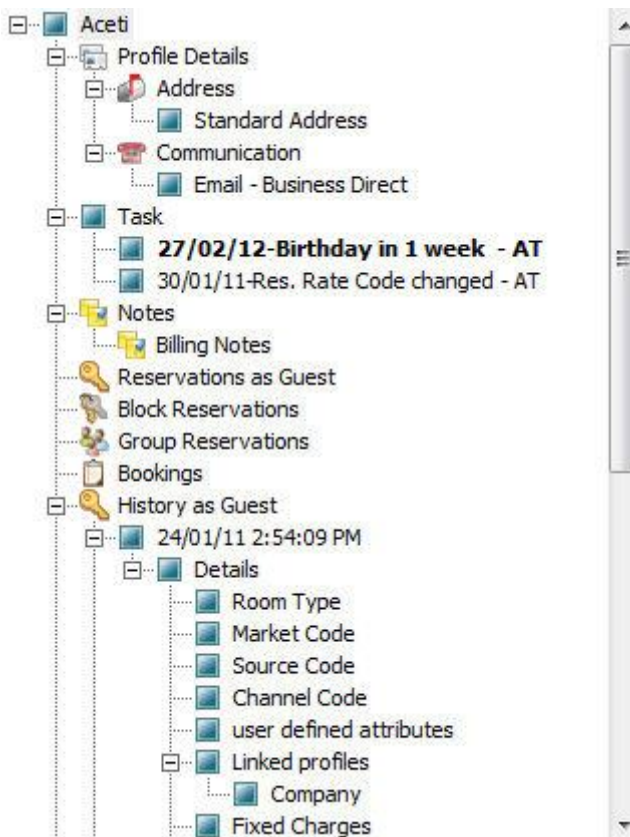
Aceti
Profile Details
Address
Standard Address
Communication
Email - Business Direct
Task
27/02/12-Birthday in 1 week - AT
30/01/11-Res. Rate Code changed - AT
Notes
Billing Notes
Reservations as Guest
Block Reservations
Group Reservations
Bookings
History as Guest
24/01/11 2:54:09 PM
Details
Room Type
Market Code
Source Code
Channel Code
user defined attributes
Linked profiles
Company
Fixed Charges